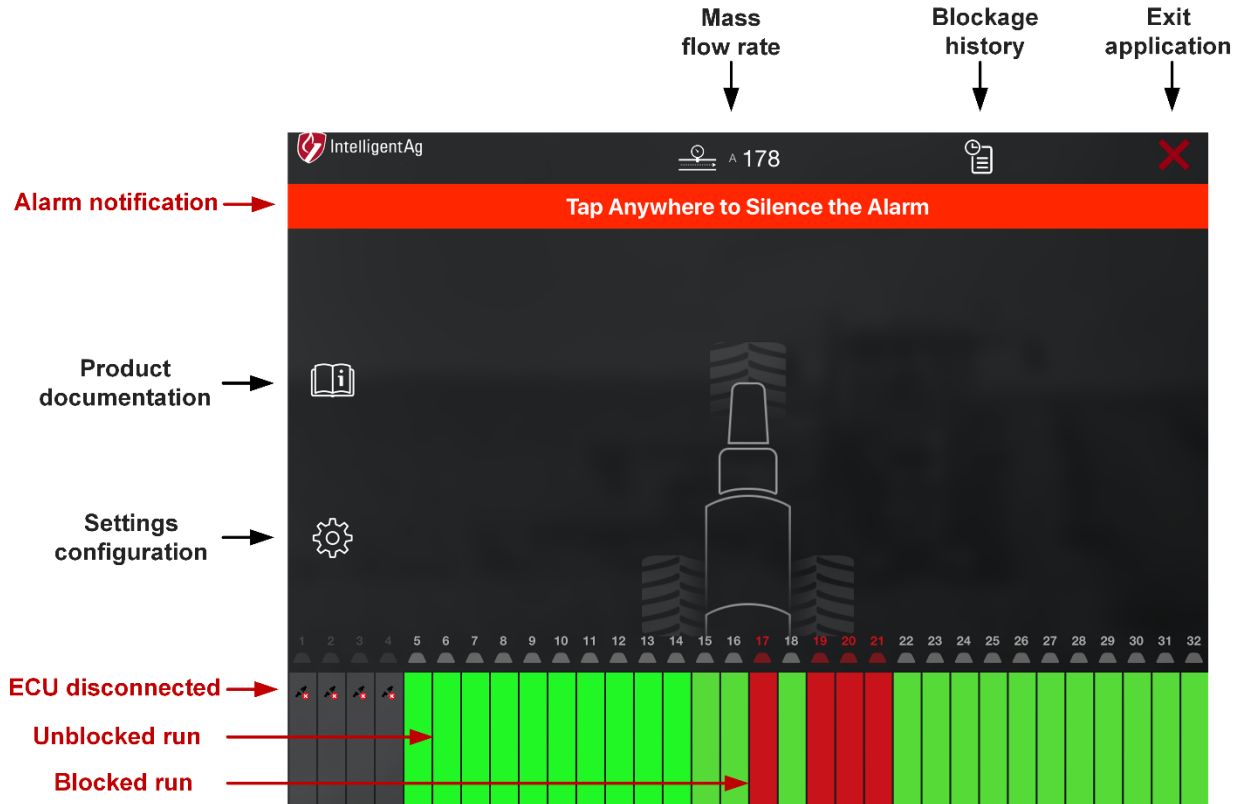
Mass flow rate

Blockage history

Exit application

IntelligentAg

A 178

Alarm notification

Tap Anywhere to Silence the Alarm

Product documentation

Settings configuration

1 2 3 4 5 6 7 8 9 10 11 12 13 14 15 16 17 18 19 20 21 22 23 24 25 26 27 28 29 30 31 32

ECU disconnected

Unblocked run

Blocked run